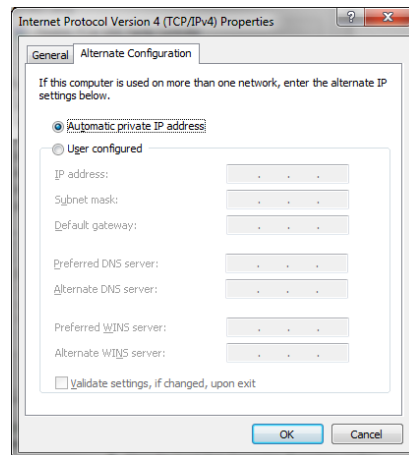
Internet Protocol Version 4 (TCP/IPv4) Properties

?

General

Alternate Configuration

If this computer is used on more than one network, enter the alternate IP settings below.

Automatic private IP address

User configured

IP address:

Subnet mask:

Default gateway:

Preferred DNS server:

Alternate DNS server:

Preferred WINS server:

Alternate WINS server:

Validate settings, if changed, upon exit

OK

Cancel